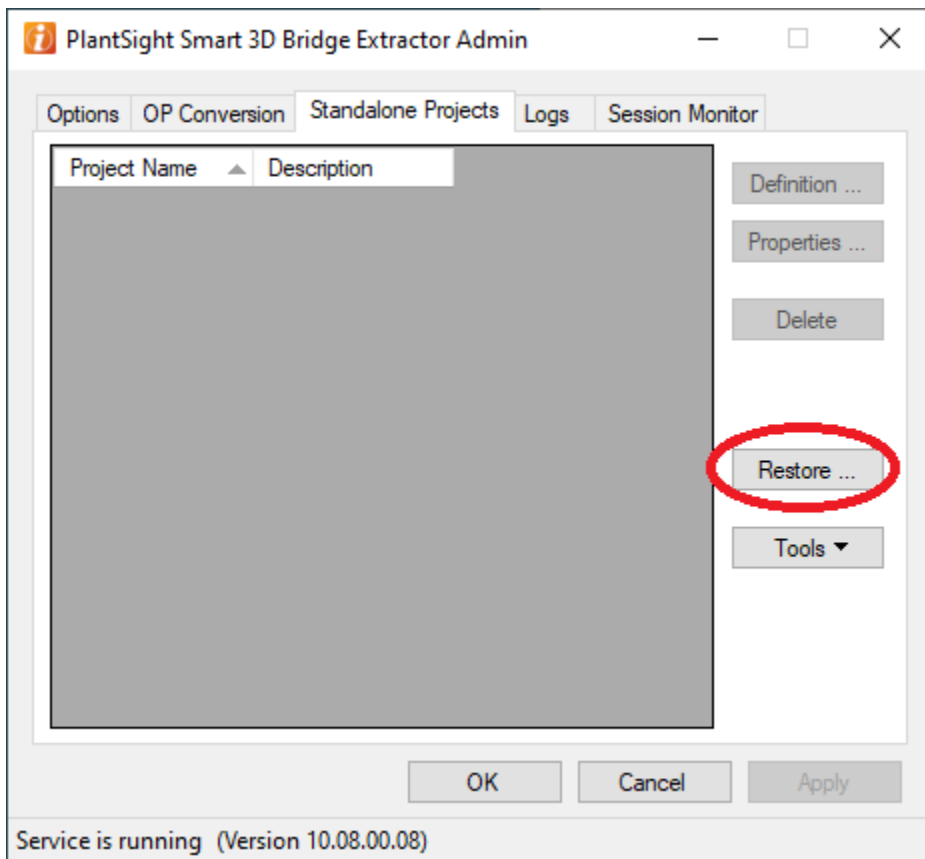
PlantSight Smart 3D Bridge Extractor Admin

Options | OP Conversion | Standalone Projects | Logs | Session Monitor

| Project Name | Description |
|---|---|

Definition ...

Properties ...

Delete

Restore ...

Tools

OK | Cancel | Apply

Service is running (Version 10.08.00.08)